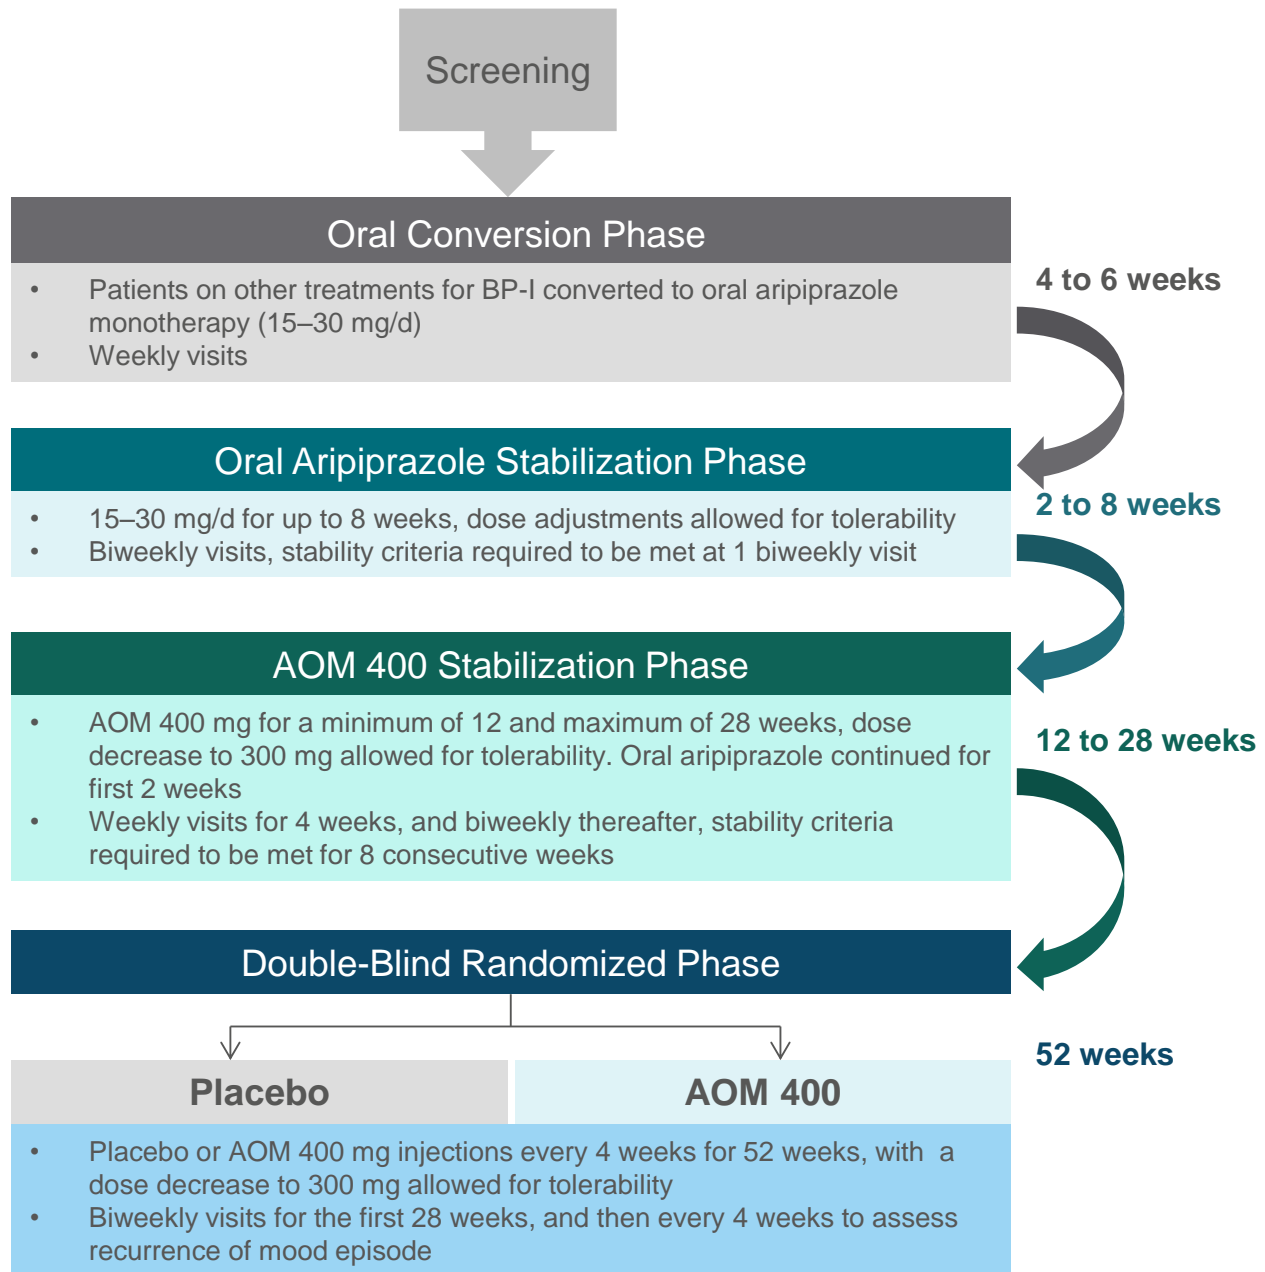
Screening

Oral Conversion Phase

- Patients on other treatments for BP-I converted to oral aripiprazole monotherapy (15–30 mg/d)
- Weekly visits

4 to 6 weeks

Oral Aripiprazole Stabilization Phase

- 15–30 mg/d for up to 8 weeks, dose adjustments allowed for tolerability
- Biweekly visits, stability criteria required to be met at 1 biweekly visit

2 to 8 weeks

AOM 400 Stabilization Phase

- AOM 400 mg for a minimum of 12 and maximum of 28 weeks, dose decrease to 300 mg allowed for tolerability. Oral aripiprazole continued for first 2 weeks
- Weekly visits for 4 weeks, and biweekly thereafter, stability criteria required to be met for 8 consecutive weeks

12 to 28 weeks

Double-Blind Randomized Phase

Placebo

AOM 400

52 weeks

- Placebo or AOM 400 mg injections every 4 weeks for 52 weeks, with a dose decrease to 300 mg allowed for tolerability
- Biweekly visits for the first 28 weeks, and then every 4 weeks to assess recurrence of mood episode